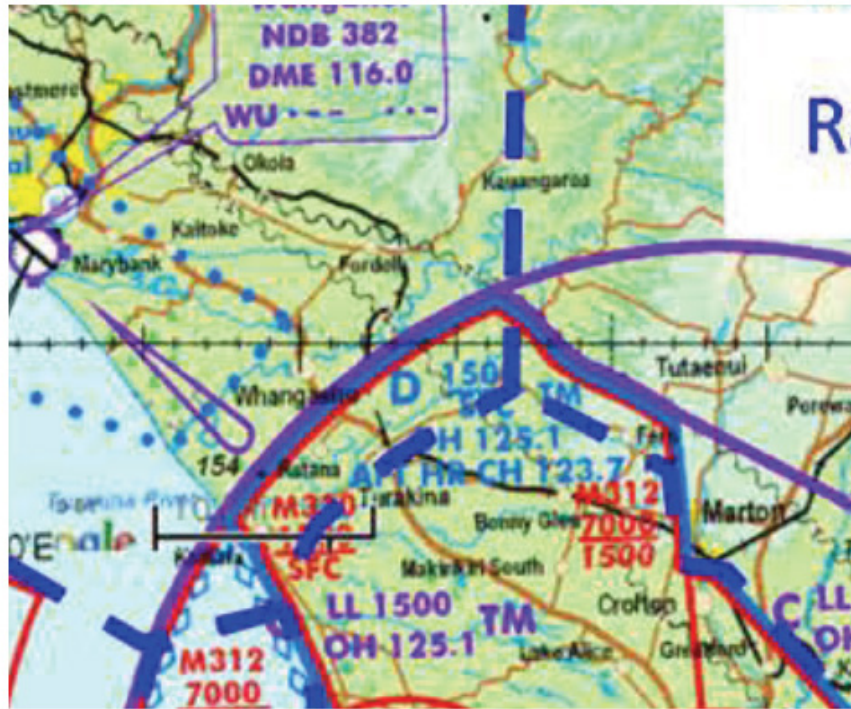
NDB 382
DME 116.0
WU

R

Okoia
Kaitoke
Kauangaroa
Marybank
Fordell
Tutaenui
Whanganui
D
150
SFC
TM
OH 125.1
APT HR CH 123.7
Fern
154
Ratana
M330
Turakina
M312
7000
1500
Marton
Bonny Glen
0'E
Koitiata
SFC
Makirikiri South
LL 1500
OH 125.1
TM
Crofton
Lake Alice
Greatford
M312
7000
C
LL
OH